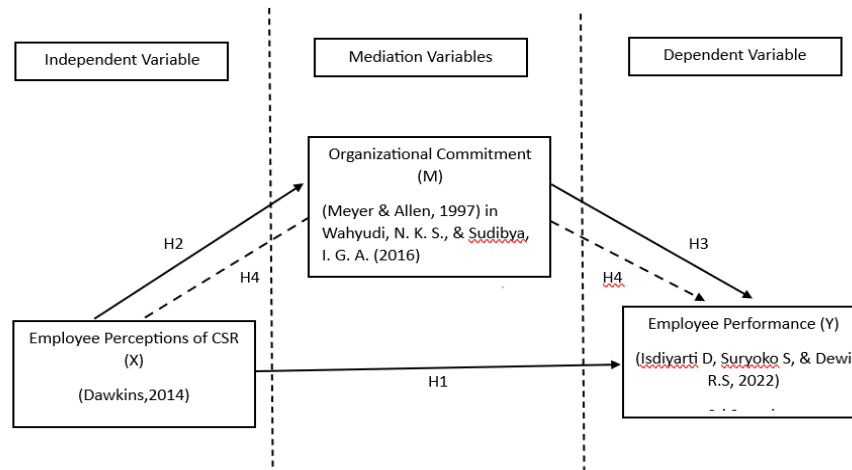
Independent Variable

Mediation Variables

Dependent Variable

Organizational Commitment (M)

(Meyer & Allen, 1997) in Wahyudi, N. K. S., & Sudibya, I. G. A. (2016)

H2

H4

H3

H4

Employee Perceptions of CSR (X)

(Dawkins,2014)

H1

Employee Performance (Y)

(Isdiyarti D, Suryoko S, & Dewi R.S, 2022)

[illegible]